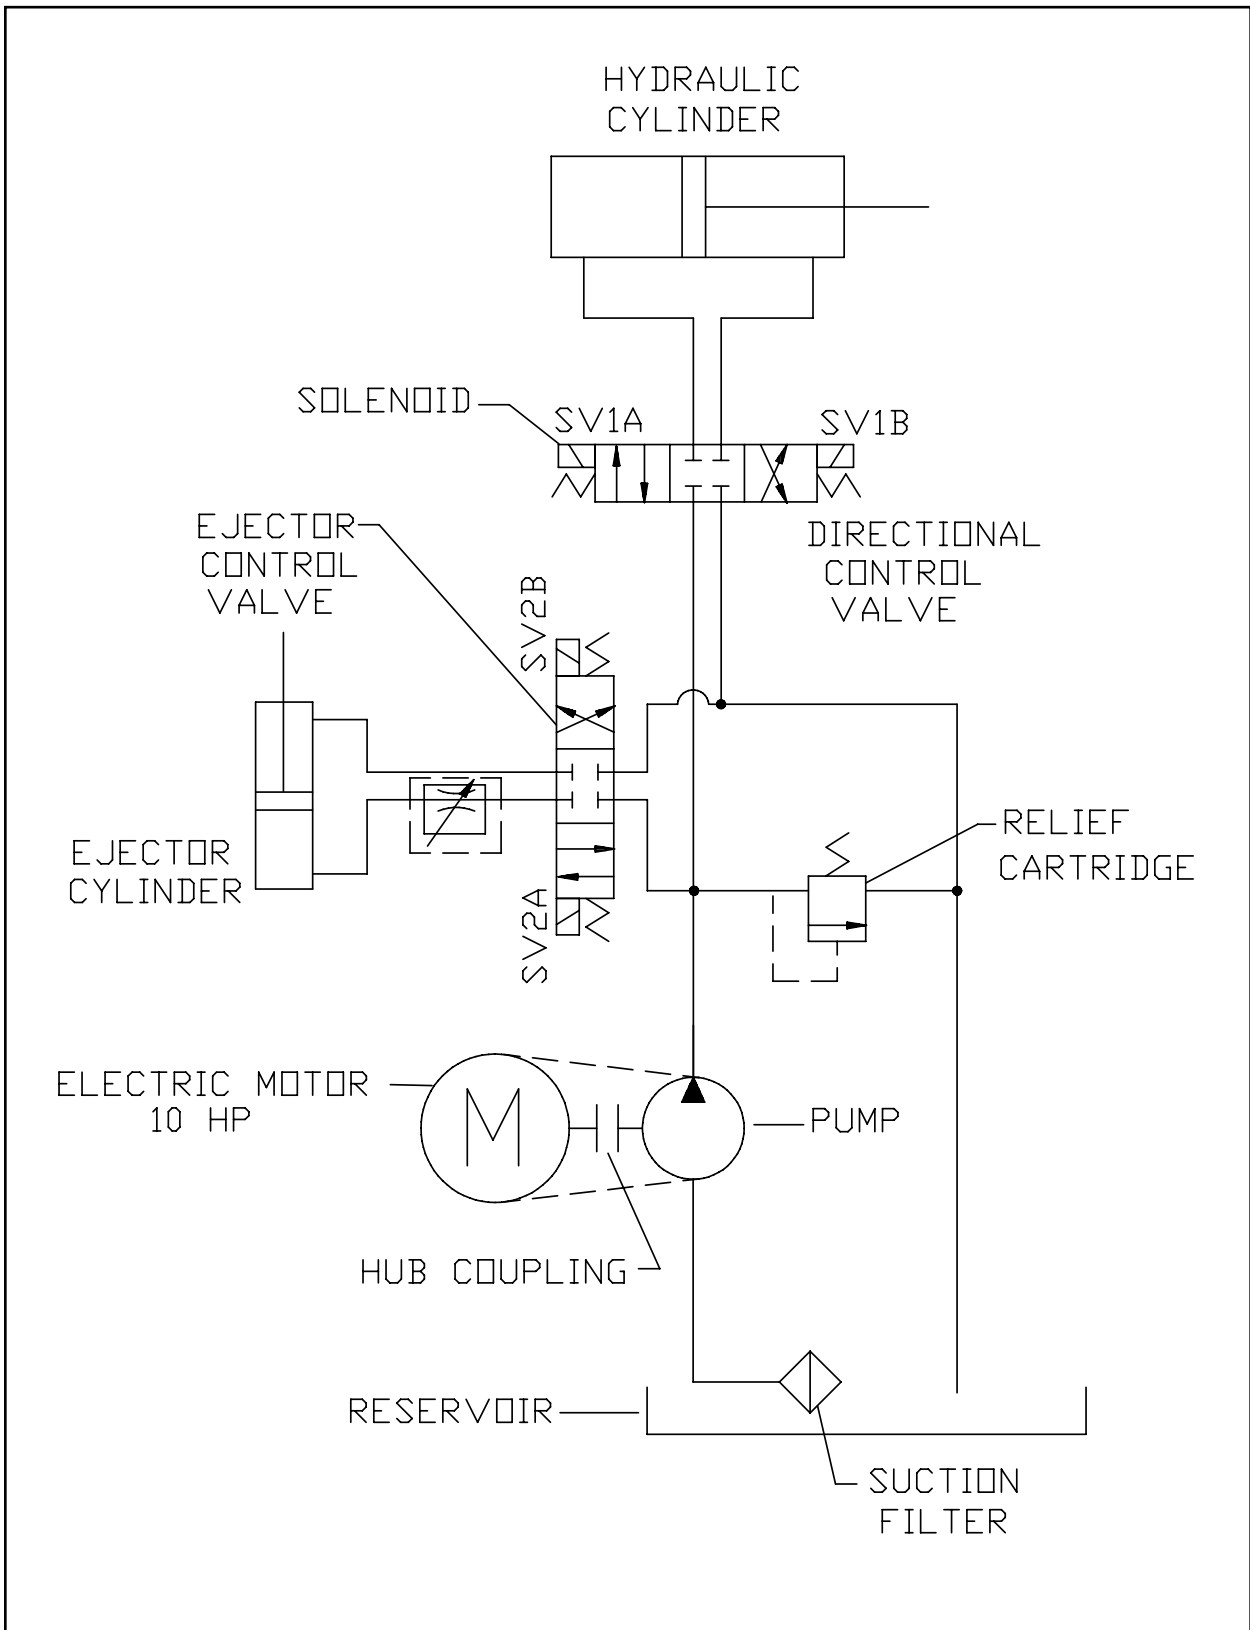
HYDRAULIC CYLINDER

SOLENOID

SV1A

SV1B

DIRECTIONAL CONTROL VALVE

EJECTOR CONTROL VALVE

SV2B

EJECTOR CYLINDER

SV2A

RELIEF CARTRIDGE

ELECTRIC MOTOR 10 HP

M

PUMP

HUB COUPLING

RESERVOIR

SUCTION FILTER